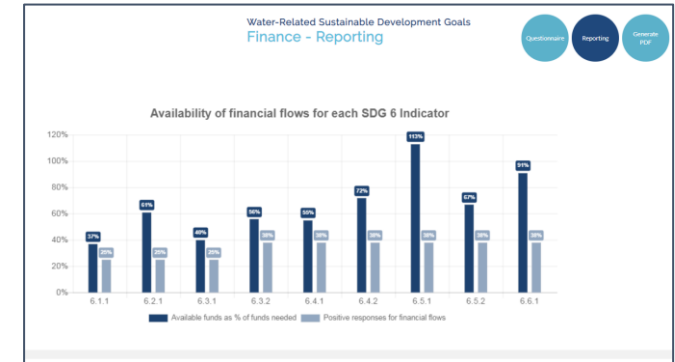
Water-Related Sustainable Development Goals
Finance - Reporting

Questionnaire
Reporting
Generate PDF

Availability of financial flows for each SDG 6 Indicator

| | Available funds as % of funds needed | Positive responses for financial flows |
|---|---|---|
| 6.1.1 | 37% | 25% |
| 6.2.1 | 61% | 25% |
| 6.3.1 | 40% | 25% |
| 6.3.2 | 56% | 38% |
| 6.4.1 | 55% | 38% |
| 6.4.2 | 72% | 38% |
| 6.5.1 | 113% | 38% |
| 6.5.2 | 67% | 38% |
| 6.6.1 | 91% | 38% |

120%
100%
80%
60%
40%
20%
0%

Available funds as % of funds needed
Positive responses for financial flows